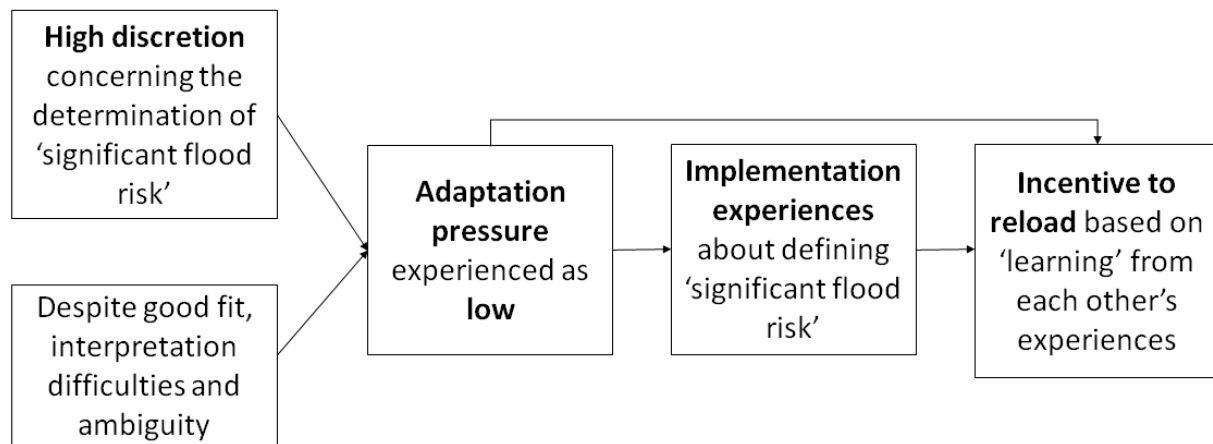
**High discretion** concerning the determination of 'significant flood risk'

Despite good fit, interpretation difficulties and ambiguity

**Adaptation pressure** experienced as **low**

**Implementation experiences** about defining 'significant flood risk'

**Incentive to reload** based on 'learning' from each other's experiences